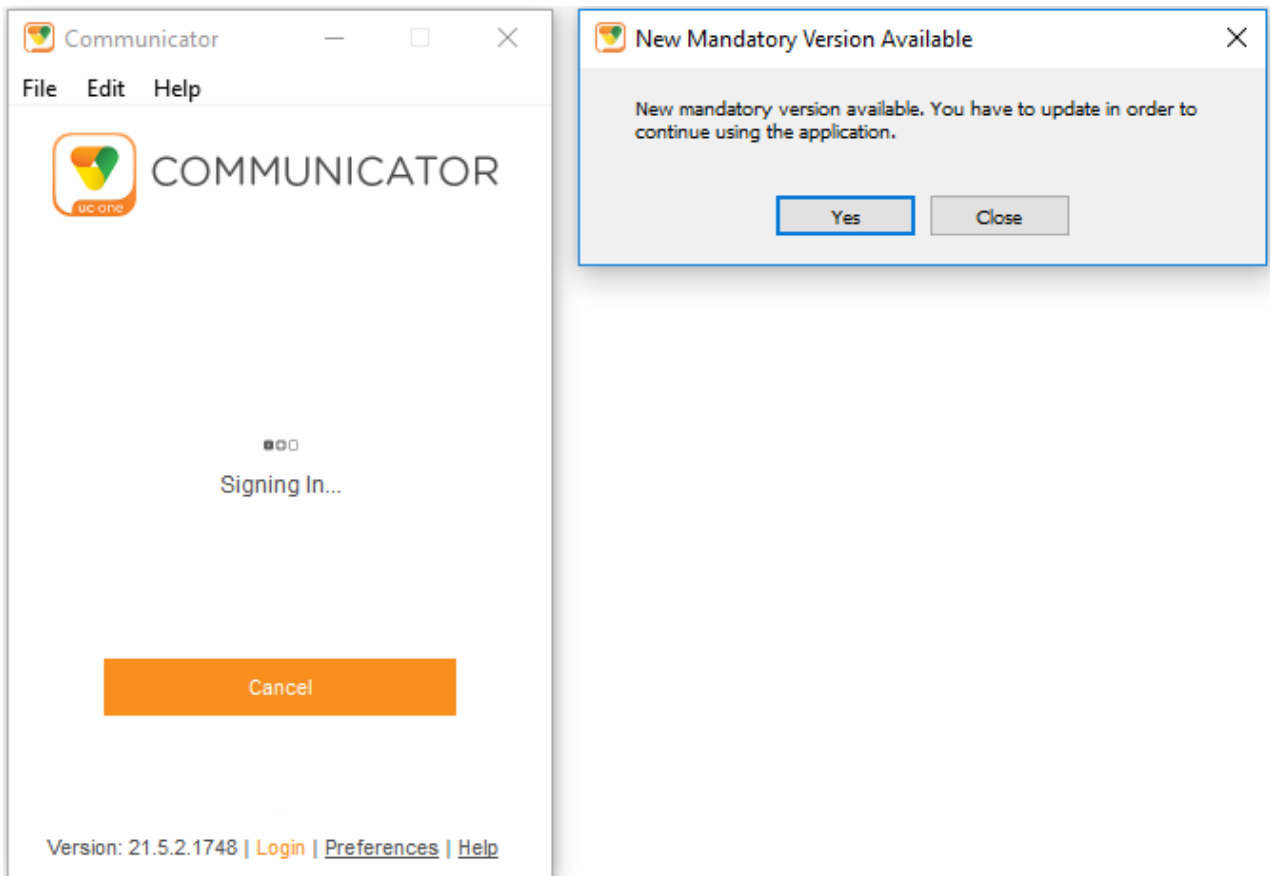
Communicator

File Edit Help

uc-one

COMMUNICATOR

Signing In...

Cancel

Version: 21.5.2.1748 | Login | Preferences | Help

New Mandatory Version Available

New mandatory version available. You have to update in order to continue using the application.

Yes

Close